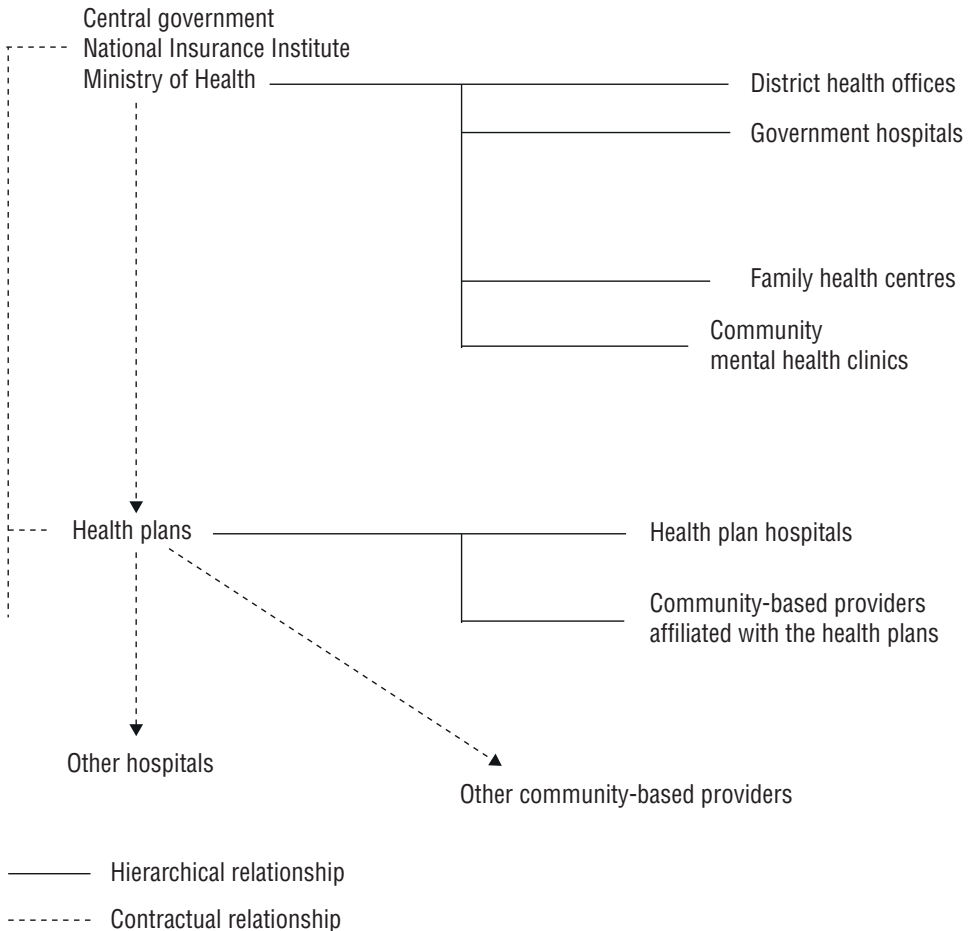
Central government
National Insurance Institute
Ministry of Health

District health offices

Government hospitals

Family health centres

Community
mental health clinics

Health plans

Health plan hospitals

Community-based providers
affiliated with the health plans

Other hospitals

Other community-based providers

Hierarchical relationship

Contractual relationship